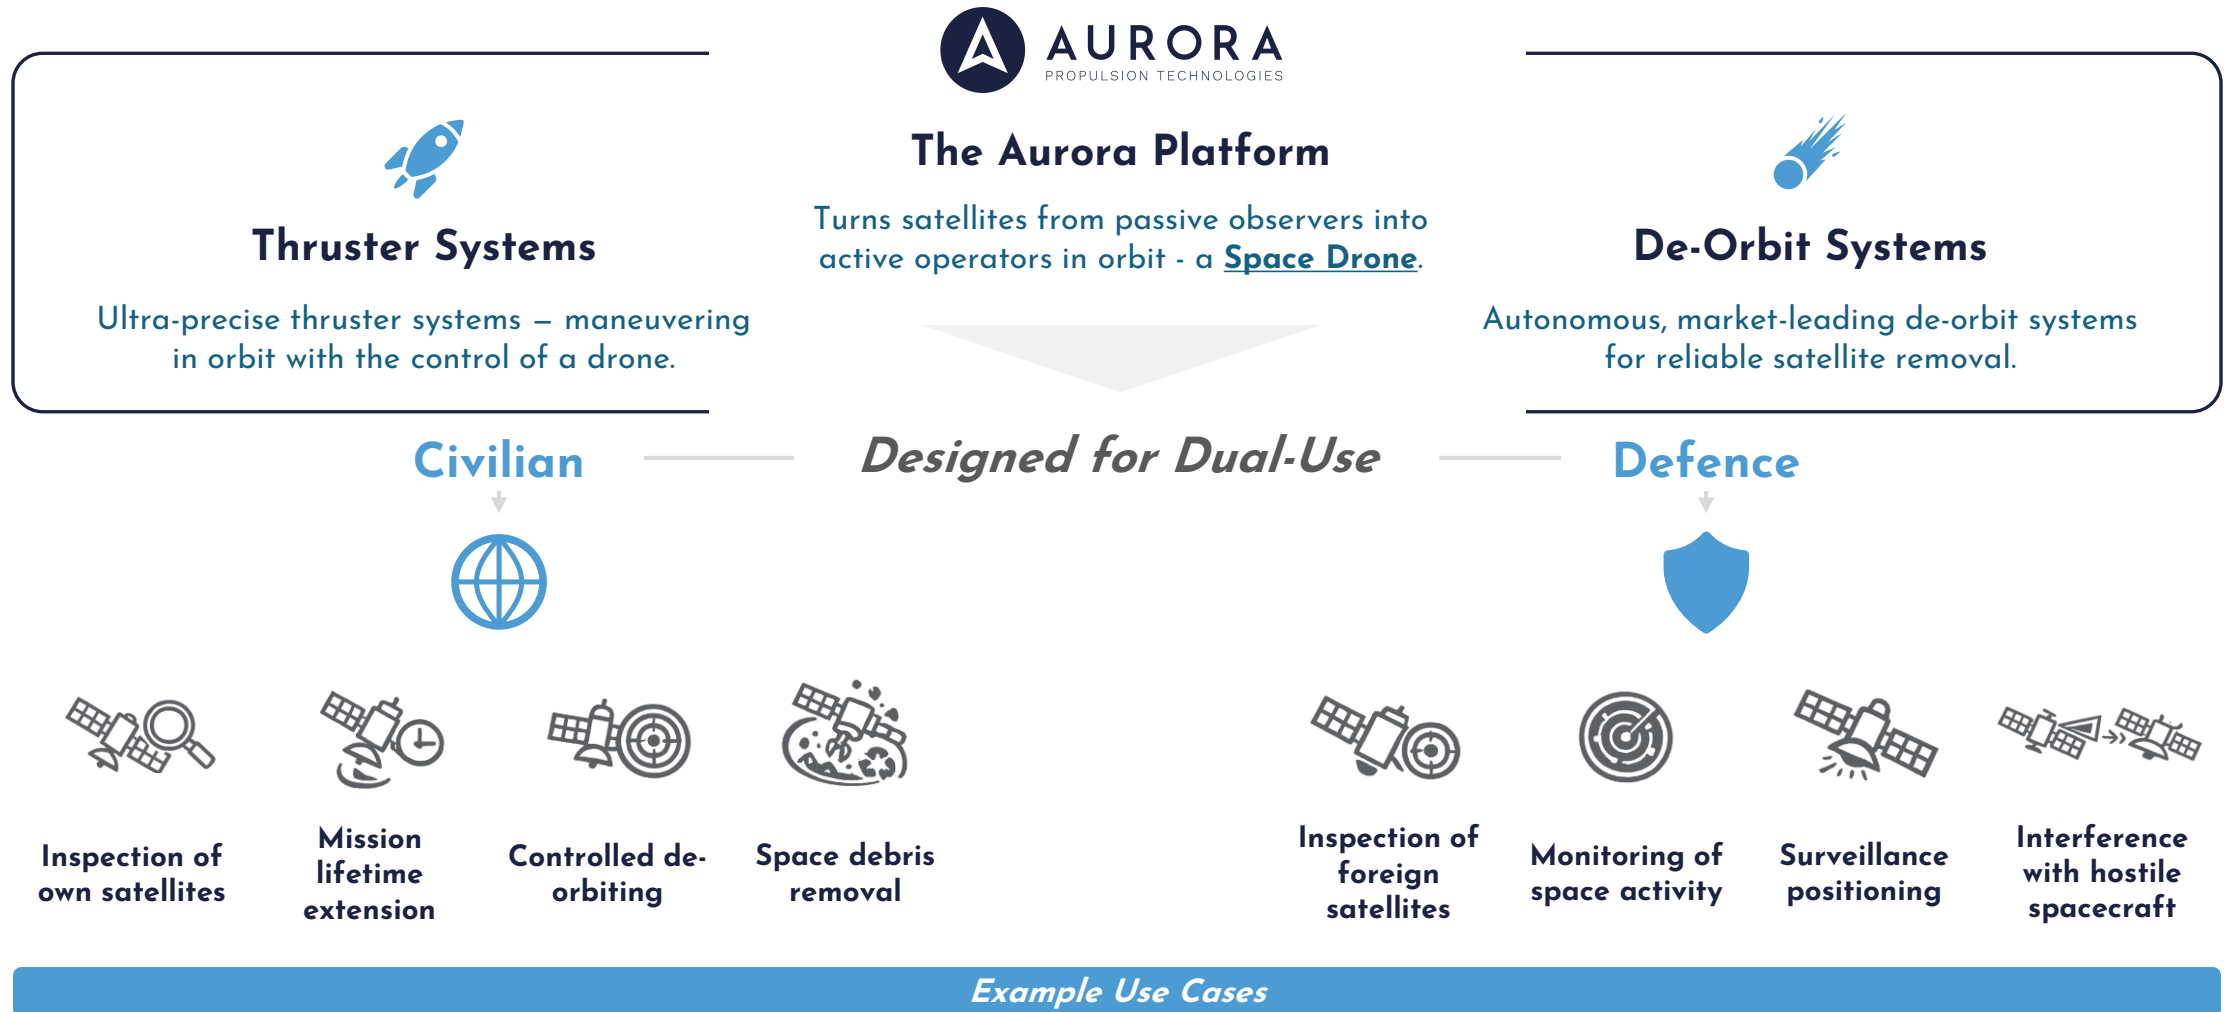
AURORA
PROPULSION TECHNOLOGIES

Thruster Systems

Ultra-precise thruster systems – maneuvering in orbit with the control of a drone.

The Aurora Platform

Turns satellites from passive observers into active operators in orbit - a Space Drone.

De-Orbit Systems

Autonomous, market-leading de-orbit systems for reliable satellite removal.

Civilian

Designed for Dual-Use

Defence

Inspection of own satellites

Mission lifetime extension

Controlled de-orbiting

Space debris removal

Inspection of foreign satellites

Monitoring of space activity

Surveillance positioning

Interference with hostile spacecraft

Example Use Cases